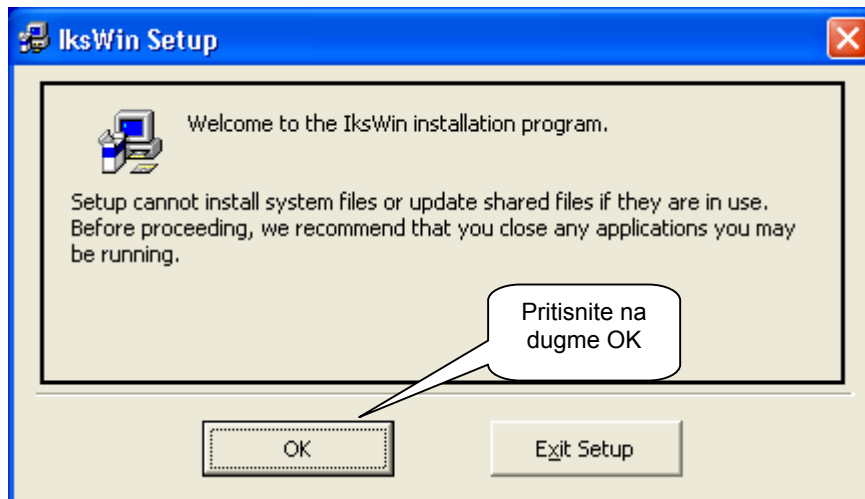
IksWin Setup

Welcome to the IksWin installation program.

Setup cannot install system files or update shared files if they are in use. Before proceeding, we recommend that you close any applications you may be running.

Pritisnite na dugme OK

OK

Exit Setup